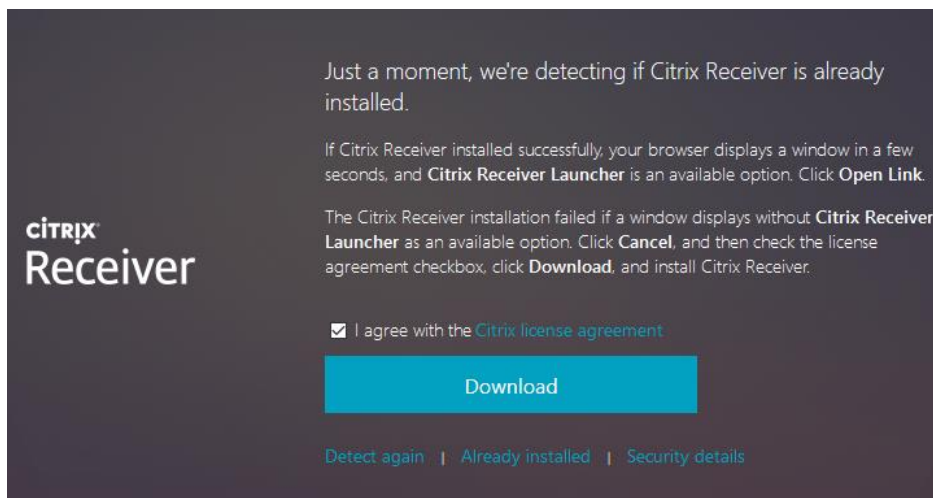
CiTRiX
Receiver

Just a moment, we're detecting if Citrix Receiver is already installed.

If Citrix Receiver installed successfully, your browser displays a window in a few seconds, and Citrix Receiver Launcher is an available option. Click Open Link.

The Citrix Receiver installation failed if a window displays without Citrix Receiver Launcher as an available option. Click Cancel, and then check the license agreement checkbox, click Download, and install Citrix Receiver.

I agree with the Citrix license agreement

Download

Detect again | Already installed | Security details